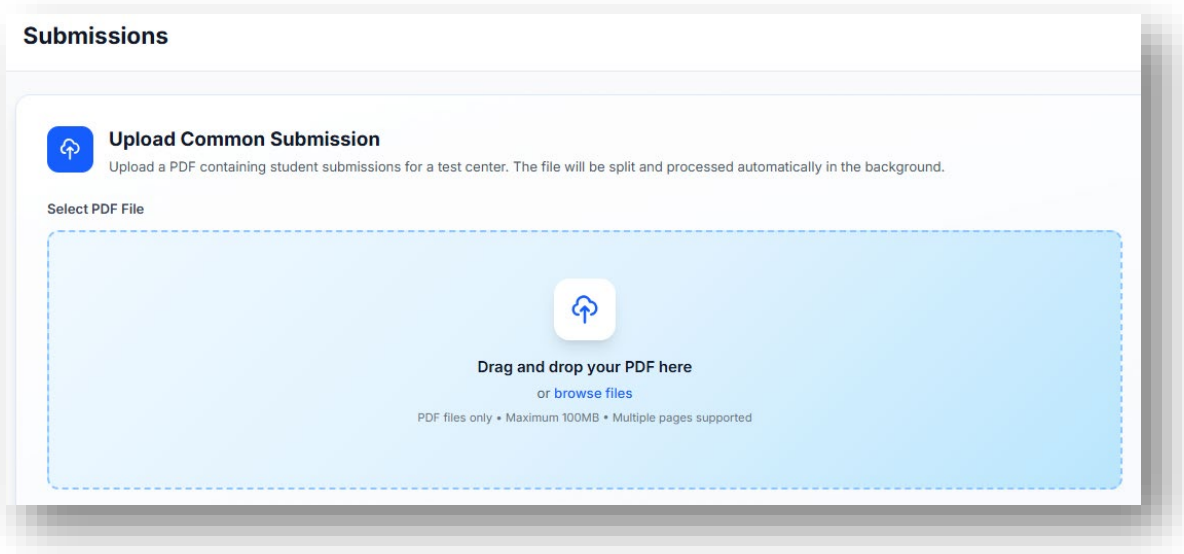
Submissions

Upload Common Submission

Upload a PDF containing student submissions for a test center. The file will be split and processed automatically in the background.

Select PDF File

Drag and drop your PDF here

or browse files

PDF files only • Maximum 100MB • Multiple pages supported